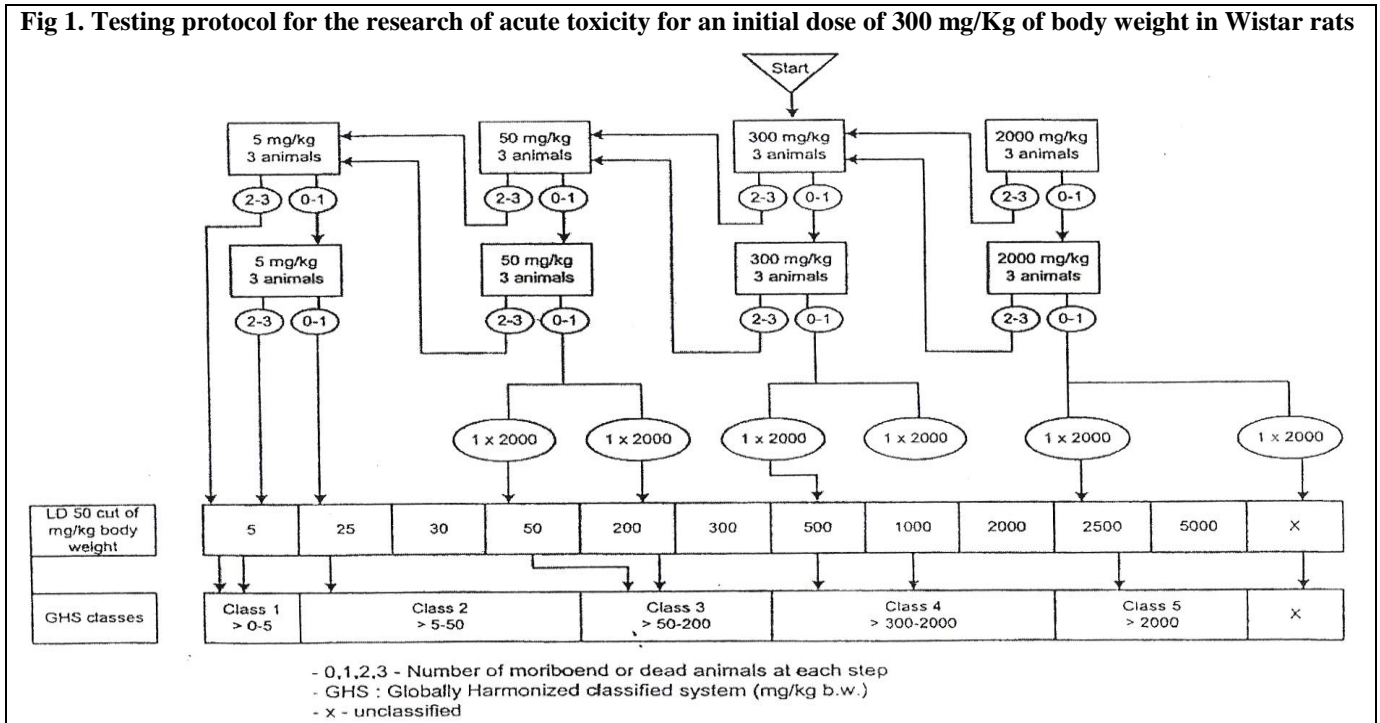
Fig 1. Testing protocol for the research of acute toxicity for an initial dose of 300 mg/Kg of body weight in Wistar rats

Start

5 mg/kg
3 animals

50 mg/kg
3 animals

300 mg/kg
3 animals

2000 mg/kg
3 animals

2-3 0-1 2-3 0-1 2-3 0-1 2-3 0-1

5 mg/kg
3 animals

50 mg/kg
3 animals

300 mg/kg
3 animals

2000 mg/kg
3 animals

2-3 0-1 2-3 0-1 2-3 0-1 2-3 0-1

1 x 2000 1 x 2000 1 x 2000 1 x 2000 1 x 2000 1 x 2000

| LD 50 cut of mg/kg body weight | 5 | 25 | 30 | 50 | 200 | 300 | 500 | 1000 | 2000 | 2500 | 5000 | X |
|---|---|---|---|---|---|---|---|---|---|---|---|---|

| GHS classes | Class 1 > 0-5 | Class 2 > 5-50 | Class 3 > 50-200 | Class 4 > 300-2000 | Class 5 > 2000 | X |
|---|---|---|---|---|---|---|

- 0,1,2,3 - Number of moriboend or dead animals at each step
- GHS : Globally Harmonized classified system (mg/kg b.w.)
- x - unclassified